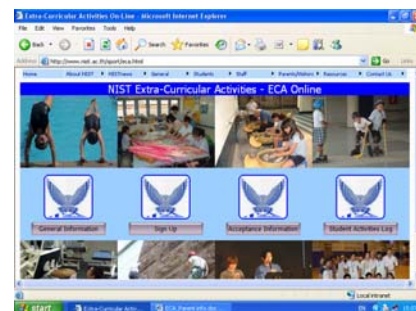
Extra-Curricular Activities On-Line - Microsoft Internet Explorer

File Edit View Favorites Tools Help

Back Search Favorites

Address http://www.nist.ac.th/sport/eca.html Go Links

Home About NIST NISTnews General Students Staff Parents/Visitors Resources Contact Us

NIST Extra-Curricular Activities - ECA Online

General Information

Sign Up

Acceptance Information

Student Activities Log

Local intranet

start Extra-Curricular Acti... ECA Parent info doc...